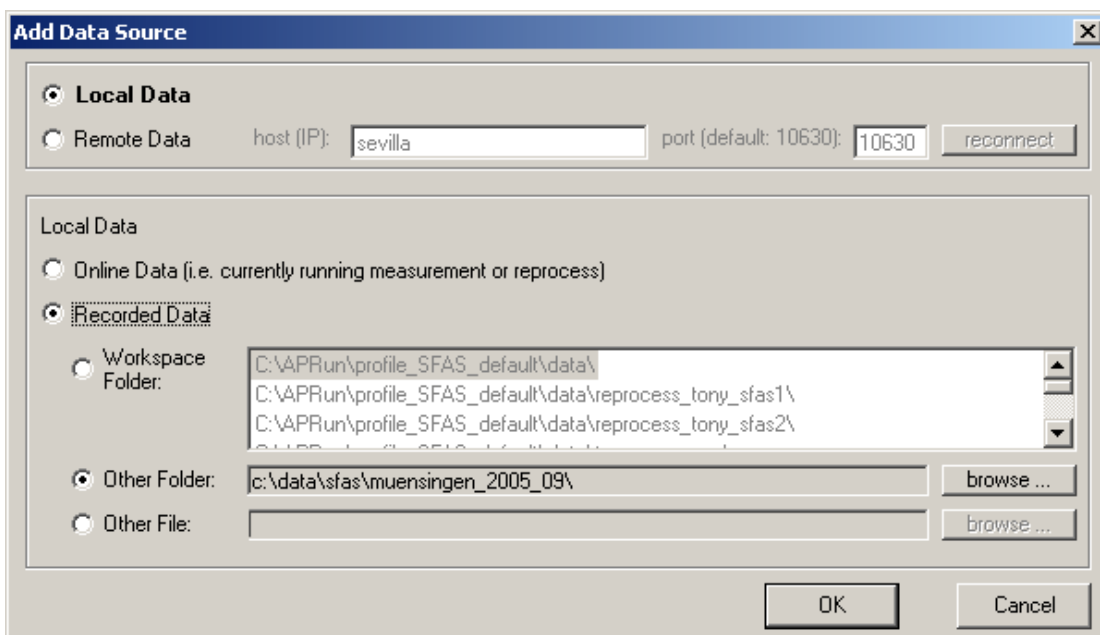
Add Data Source

Local Data

Remote Data host (IP): sevilla port (default: 10630): 10630 reconnect

Local Data

Online Data (i.e. currently running measurement or reprocess)

Recorded Data

Workspace Folder:

C:\APRun\profile_SFAS_default\data\
C:\APRun\profile_SFAS_default\data\reprocess_tony_sfas1\
C:\APRun\profile_SFAS_default\data\reprocess_tony_sfas2\
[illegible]

Other Folder: c:\data\sfas\muensingen_2005_09\ browse ...

Other File: browse ...

OK Cancel